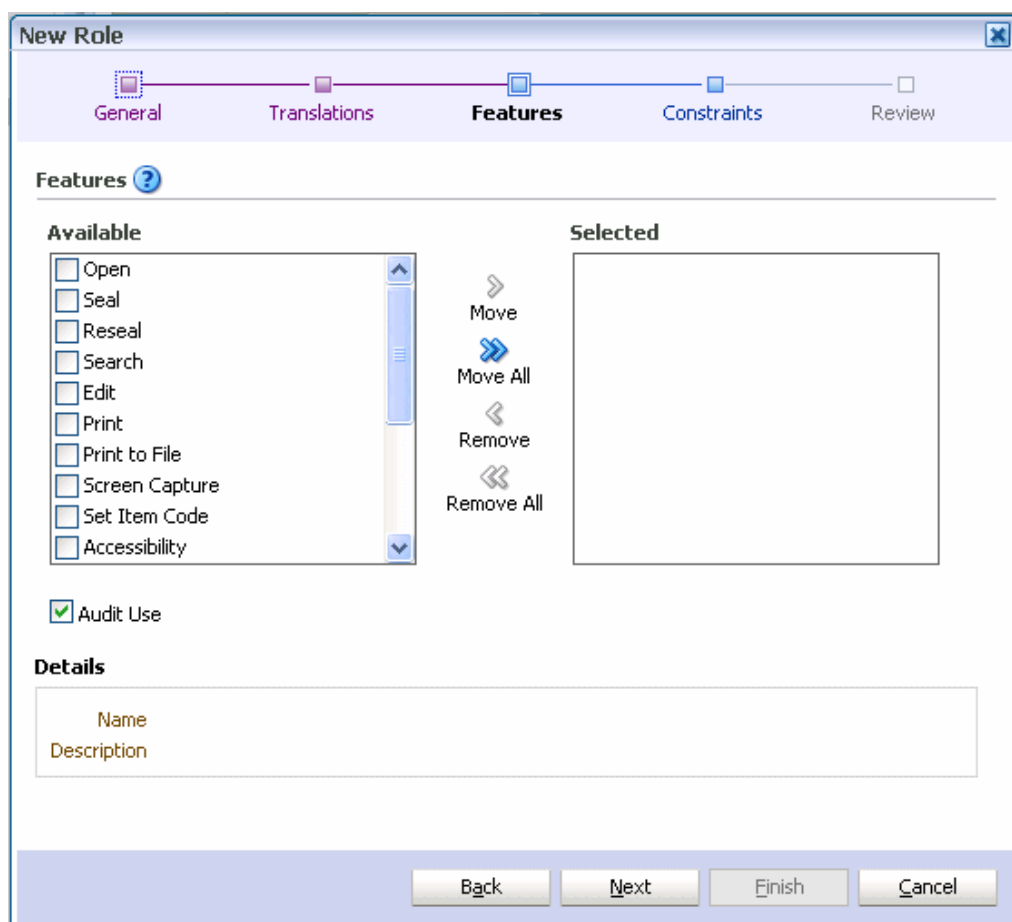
New Role

General
Translations
Features
Constraints
Review

Features ?

Available

Open
Seal
Reseal
Search
Edit
Print
Print to File
Screen Capture
Set Item Code
Accessibility

Move
Move All
Remove
Remove All

Selected

Audit Use

Details

Name
Description

Back
Next
Finish
Cancel